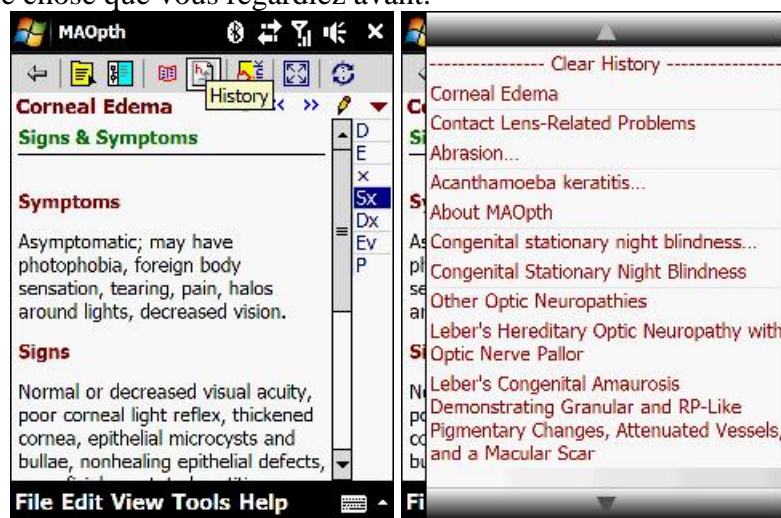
chose que vous regardiez avant.

MAOpth

History

Corneal Edema

Signs & Symptoms

D
E
×
Sx
Dx
Ev
P

Symptoms

Asymptomatic; may have photophobia, foreign body sensation, tearing, pain, halos around lights, decreased vision.

Signs

Normal or decreased visual acuity, poor corneal light reflex, thickened cornea, epithelial microcysts and bullae, nonhealing epithelial defects,

File Edit View Tools Help

--------------- Clear History ---------------
Corneal Edema
Contact Lens-Related Problems
Abrasion...
Acanthamoeba keratitis...
About MAOpth
Congenital stationary night blindness...
Congenital Stationary Night Blindness
Other Optic Neuropathies
Leber's Hereditary Optic Neuropathy with Optic Nerve Pallor
Leber's Congenital Amaurosis Demonstrating Granular and RP-Like Pigmentary Changes, Attenuated Vessels, and a Macular Scar